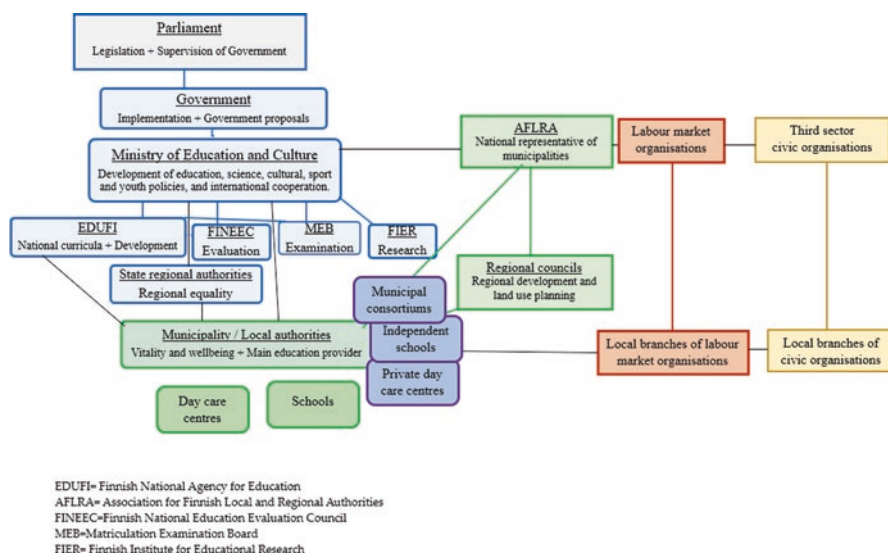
Parliament
Legislation + Supervision of Government

Government
Implementation + Government proposals

Ministry of Education and Culture
Development of education, science, cultural, sport and youth policies, and international cooperation.

AFLRA
National representative of municipalities

Labour market organisations

Third sector civic organisations

EDUFI
National curricula + Development

FINEEC
Evaluation

MEB
Examination

FIER
Research

State regional authorities
Regional equality

Regional councils
Regional development and land use planning

Municipal consortiums

Municipality / Local authorities
Vitality and wellbeing + Main education provider

Independent schools

Private day care centres

Local branches of labour market organisations

Local branches of civic organisations

Day care centres

Schools

EDUFI= Finnish National Agency for Education
AFLRA= Association for Finnish Local and Regional Authorities
FINEEC=Finnish National Education Evaluation Council
MEB=Matriculation Examination Board
FIER= Finnish Institute for Educational Research